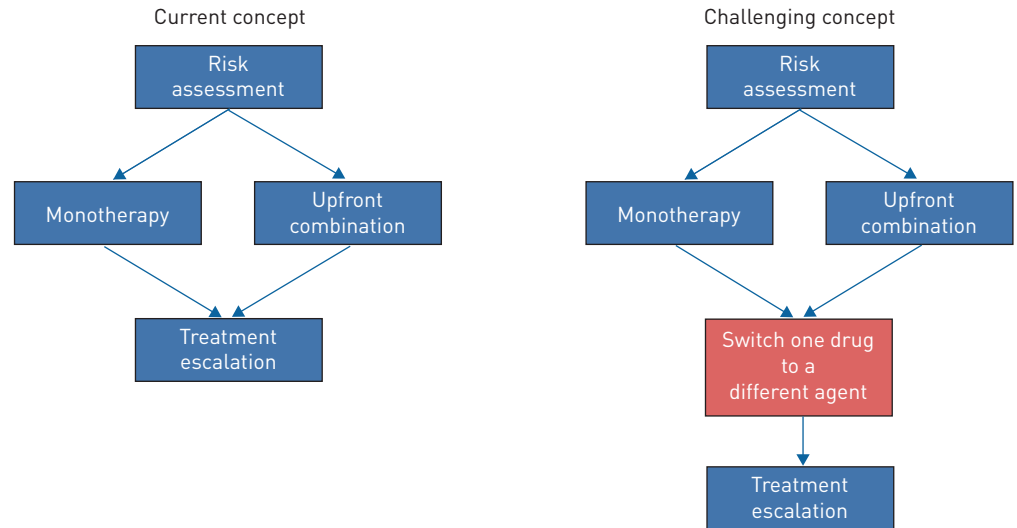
Current concept

Risk assessment

Monotherapy

Upfront combination

Treatment escalation

Challenging concept

Risk assessment

Monotherapy

Upfront combination

Switch one drug to a different agent

Treatment escalation